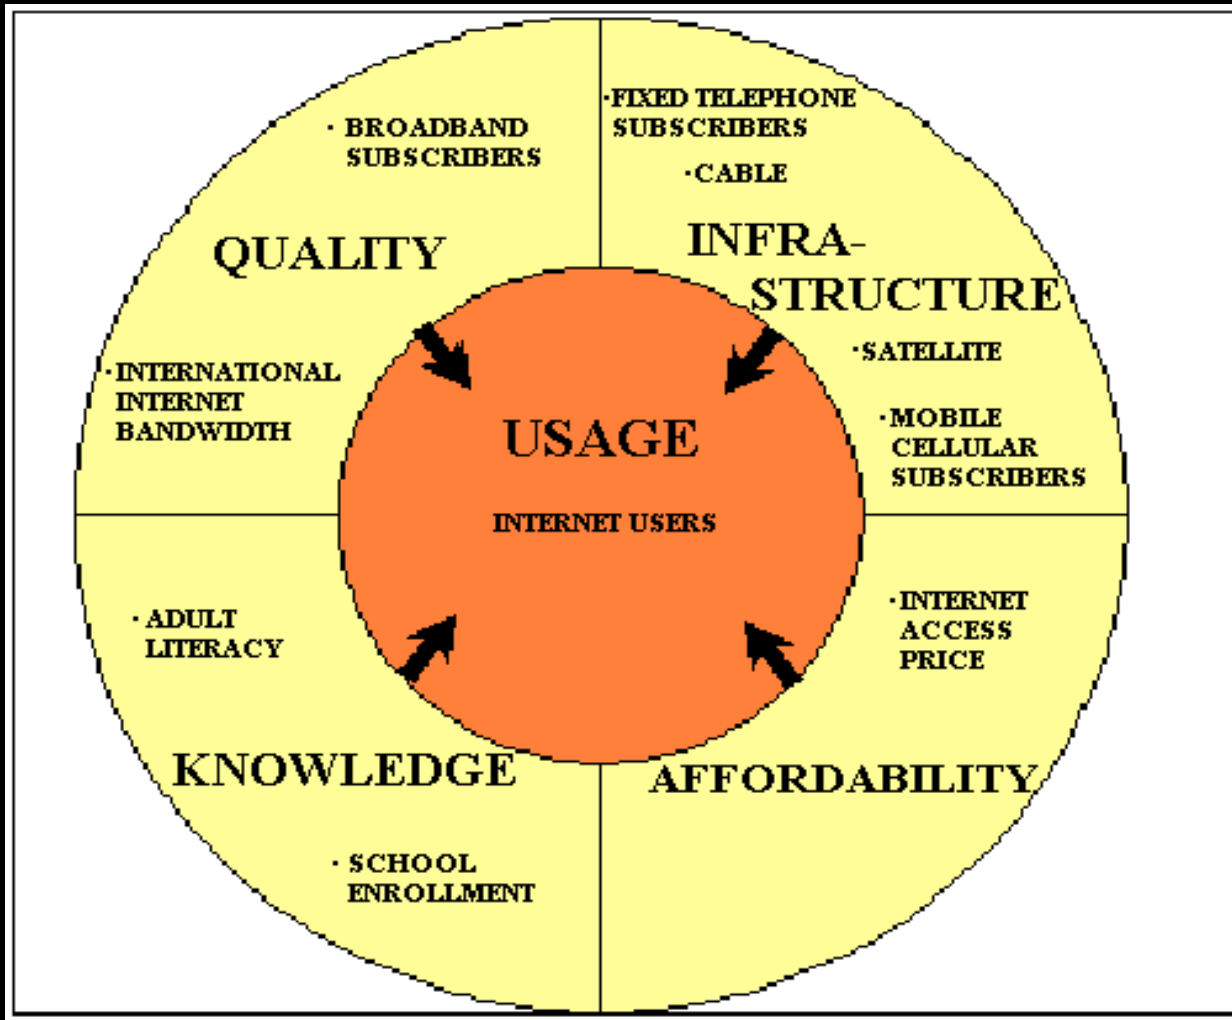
· BROADBAND SUBSCRIBERS

QUALITY

· INTERNATIONAL INTERNET BANDWIDTH

· FIXED TELEPHONE SUBSCRIBERS

· CABLE

INFRASTRUCTURE

· SATELLITE

· MOBILE CELLULAR SUBSCRIBERS

USAGE

INTERNET USERS

· ADULT LITERACY

KNOWLEDGE

· SCHOOL ENROLLMENT

· INTERNET ACCESS PRICE

AFFORDABILITY